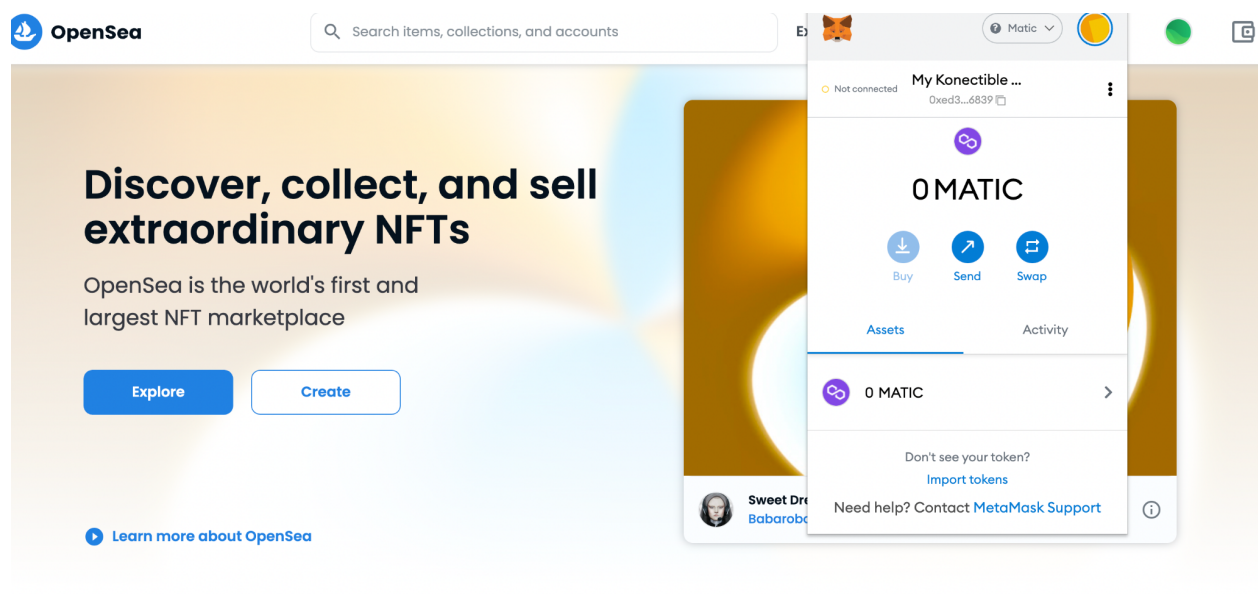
OpenSea

Search items, collections, and accounts

Ex

Matic

Not connected

My Konectible ...

0xed3...6839

0 MATIC

Buy

Send

Swap

Assets

Activity

0 MATIC

Don't see your token?

Import tokens

Need help? Contact MetaMask Support

Discover, collect, and sell extraordinary NFTs

OpenSea is the world's first and largest NFT marketplace

Explore

Create

Sweet Dre

Babarobo

Learn more about OpenSea